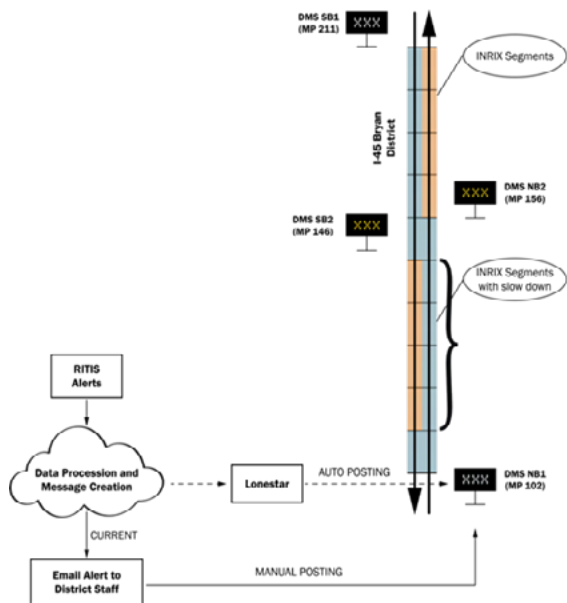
DMS SB1 (MP 211)

XXX

INRIX Segments

I-45 Bryan District

DMS NB2 (MP 156)

XXX

DMS SB2 (MP 146)

XXX

INRIX Segments with slow down

RITIS Alerts

Data Procession and Message Creation

Lonestar

AUTO POSTING

DMS NB1 (MP 102)

XXX

CURRENT

Email Alert to District Staff

MANUAL POSTING